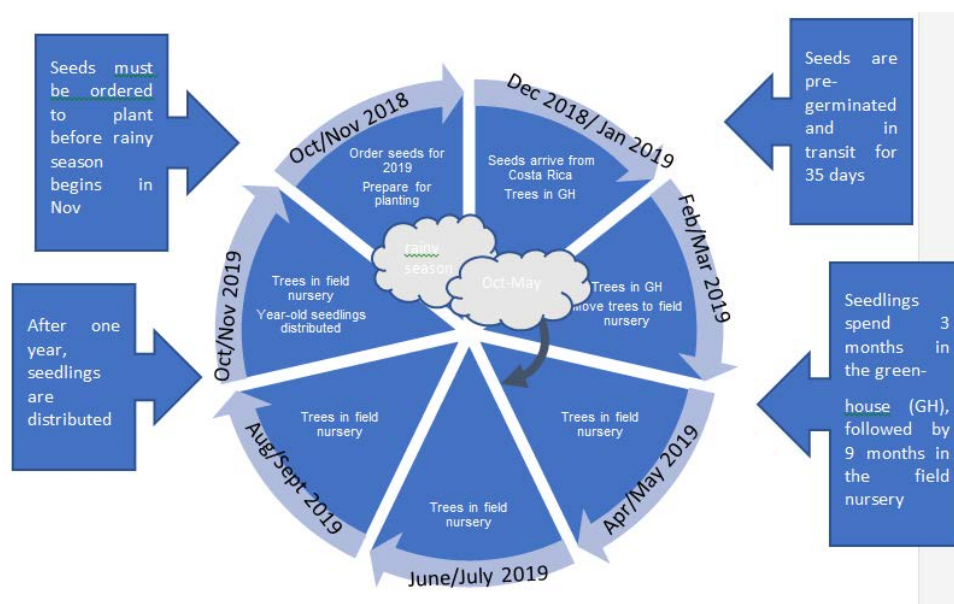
Seeds must be ordered to plant before rainy season begins in Nov

Seeds are pre-germinated and in transit for 35 days

Oct/Nov 2018

Order seeds for 2019

Prepare for planting

Dec 2018/ Jan 2019

Seeds arrive from Costa Rica

Trees in GH

Feb/Mar 2019

Trees in GH

Move trees to field nursery

rainy season

Oct-May

Seedlings spend 3 months in the green-house (GH), followed by 9 months in the field nursery

Apr/May 2019

Trees in field nursery

June/July 2019

Trees in field nursery

Aug/Sept 2019

Trees in field nursery

Oct/Nov 2019

Trees in field nursery

Year-old seedlings distributed

After one year, seedlings are distributed